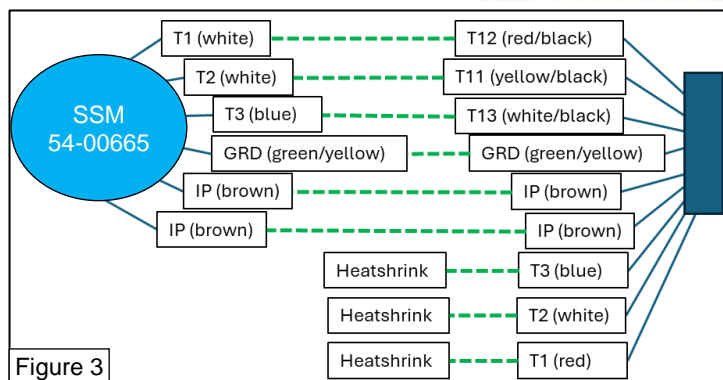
SSM
54-00665

T1 (white)
T12 (red/black)
T2 (white)
T11 (yellow/black)
T3 (blue)
T13 (white/black)
GRD (green/yellow)
GRD (green/yellow)
IP (brown)
IP (brown)
IP (brown)
IP (brown)
Heatshrink
T3 (blue)
Heatshrink
T2 (white)
Heatshrink
T1 (red)

Figure 3